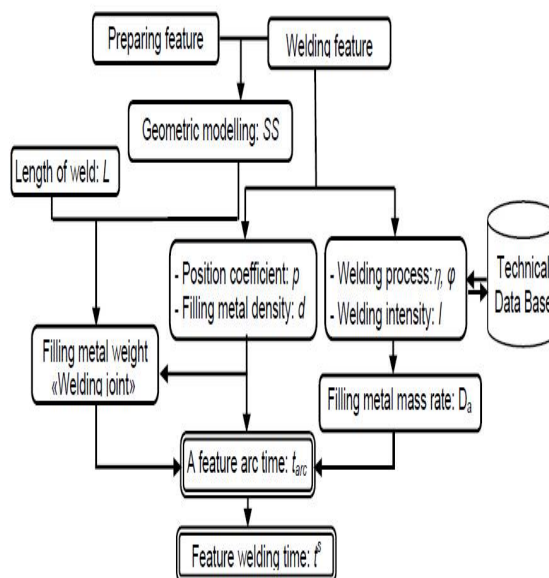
Preparing feature

Welding feature

Geometric modelling: SS

Length of weld: L

- Position coefficient: p
- Filling metal density: d

- Welding process: $\eta$, $\varphi$
- Welding intensity: I

Technical Data Base

Filling metal weight «Welding joint»

Filling metal mass rate: D$_a$

A feature arc time: $t_{arc}$

Feature welding time: $t^s$